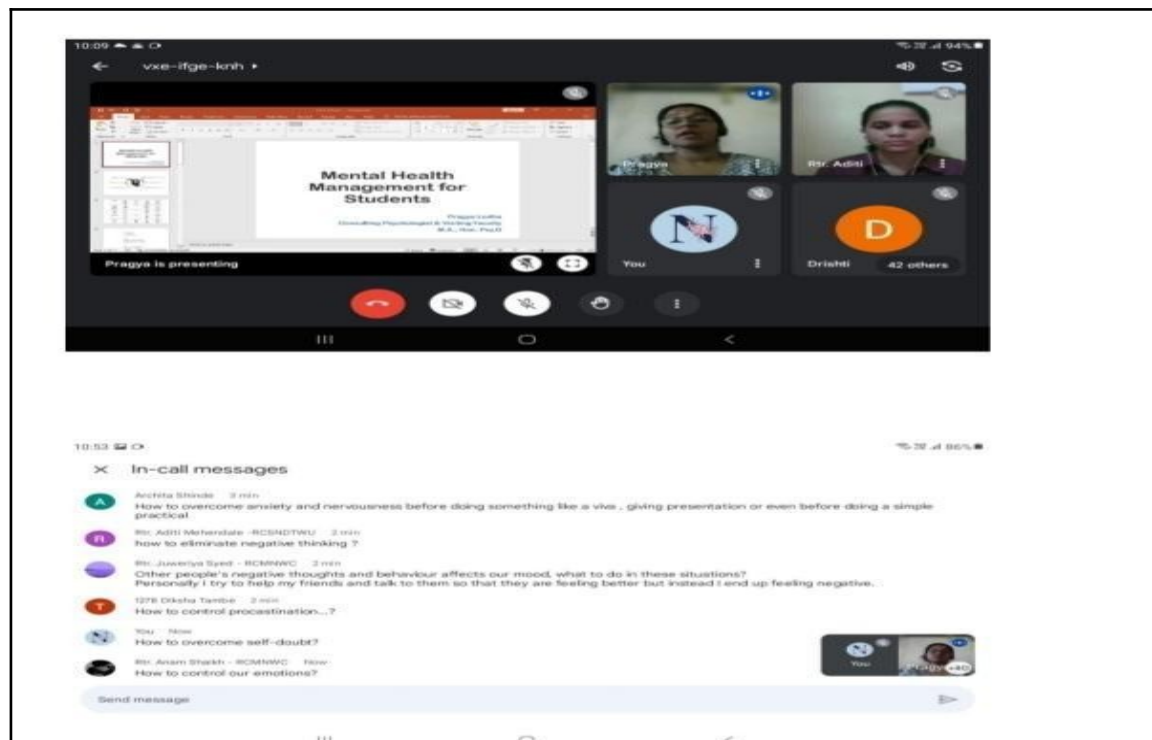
10:09

94%

vxe-ifge-knh ▸

Mental Health Management for Students

Pragya Ladha
Consulting Psychologist & Visiting Faculty
M.A., Hon. Psy.D

Pragya is presenting

Pragya

Rtr. Aditi

N

You

D

Drishti

42 others

10:53

86%

In-call messages

A

Archita Shinde 3 min
How to overcome anxiety and nervousness before doing something like a viva , giving presentation or even before doing a simple practical

R

Rtr. Aditi Meherdale - RCSNDTWU 2 min
how to eliminate negative thinking ?

Rtr. Juweriya Syed - RCMNWC 2 min
Other people's negative thoughts and behaviour affects our mood, what to do in these situations?
Personally I try to help my friends and talk to them so that they are feeling better but instead I end up feeling negative.

T

1278 Diksha Tambe 2 min
How to control procastination...?

You Now
How to overcome self-doubt?

Rtr. Anam Shaikh - RCMNWC Now
How to control our emotions?

You

Pragya

+40

Send message